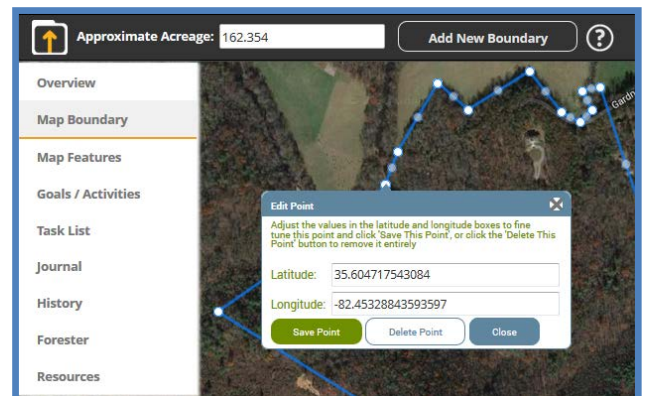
Approximate Acreage: 162.354

Add New Boundary

?

Overview

Map Boundary

Map Features

Goals / Activities

Task List

Journal

History

Forester

Resources

Gardn

Edit Point

Adjust the values in the latitude and longitude boxes to fine tune this point and click 'Save This Point', or click the 'Delete This Point' button to remove it entirely

Latitude: 35.604717543084

Longitude: -82.45328843593597

Save Point

Delete Point

Close